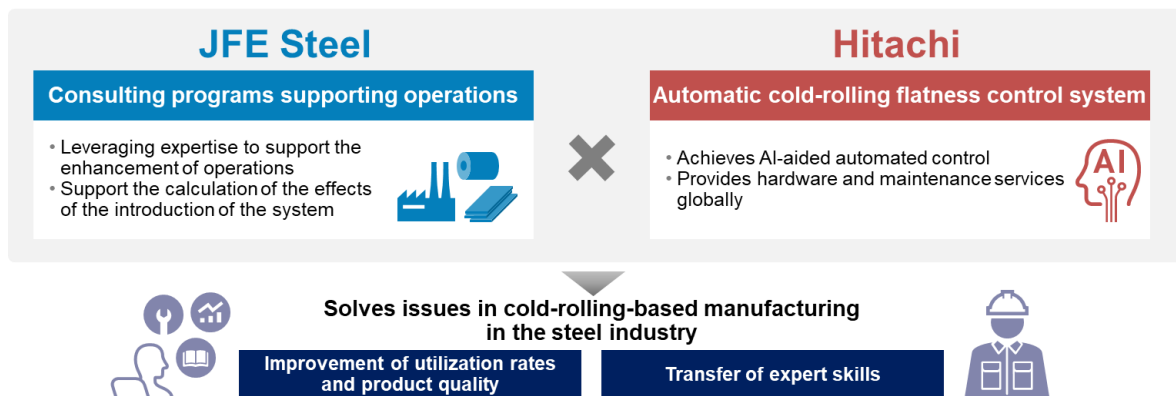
JFE Steel

Consulting programs supporting operations

• Leveraging expertise to support the enhancement of operations
• Support the calculation of the effects of the introduction of the system

Hitachi

Automatic cold-rolling flatness control system

• Achieves AI-aided automated control
• Provides hardware and maintenance services globally

AI

Solves issues in cold-rolling-based manufacturing in the steel industry

Improvement of utilization rates and product quality

Transfer of expert skills